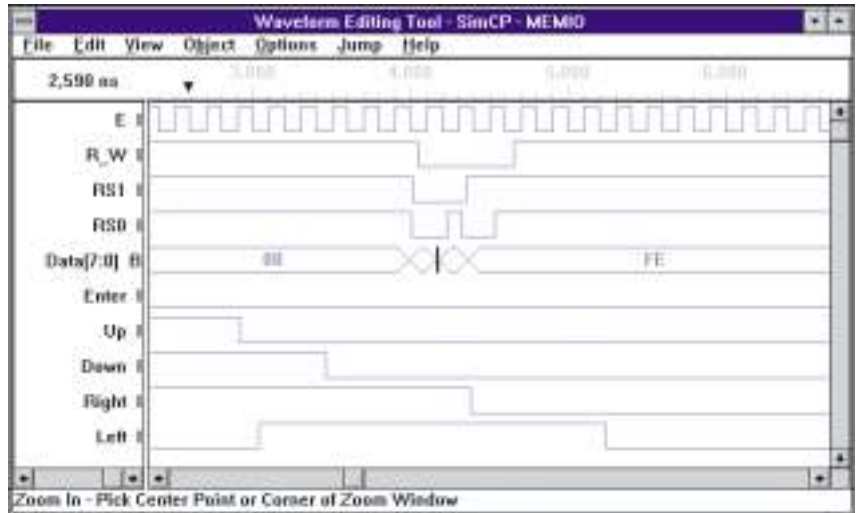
Waveform Editing Tool - SimCP - MEMIO

File Edit View Object Options Jump Help

2,590 ns
3,000 4,000 5,000 6,000

E I
R_W I
RS1 I
RS0 I
Data[7:0] B
00
FE
Enter I
Up I
Down I
Right I
Left I

Zoom In - Pick Center Point or Corner of Zoom Window